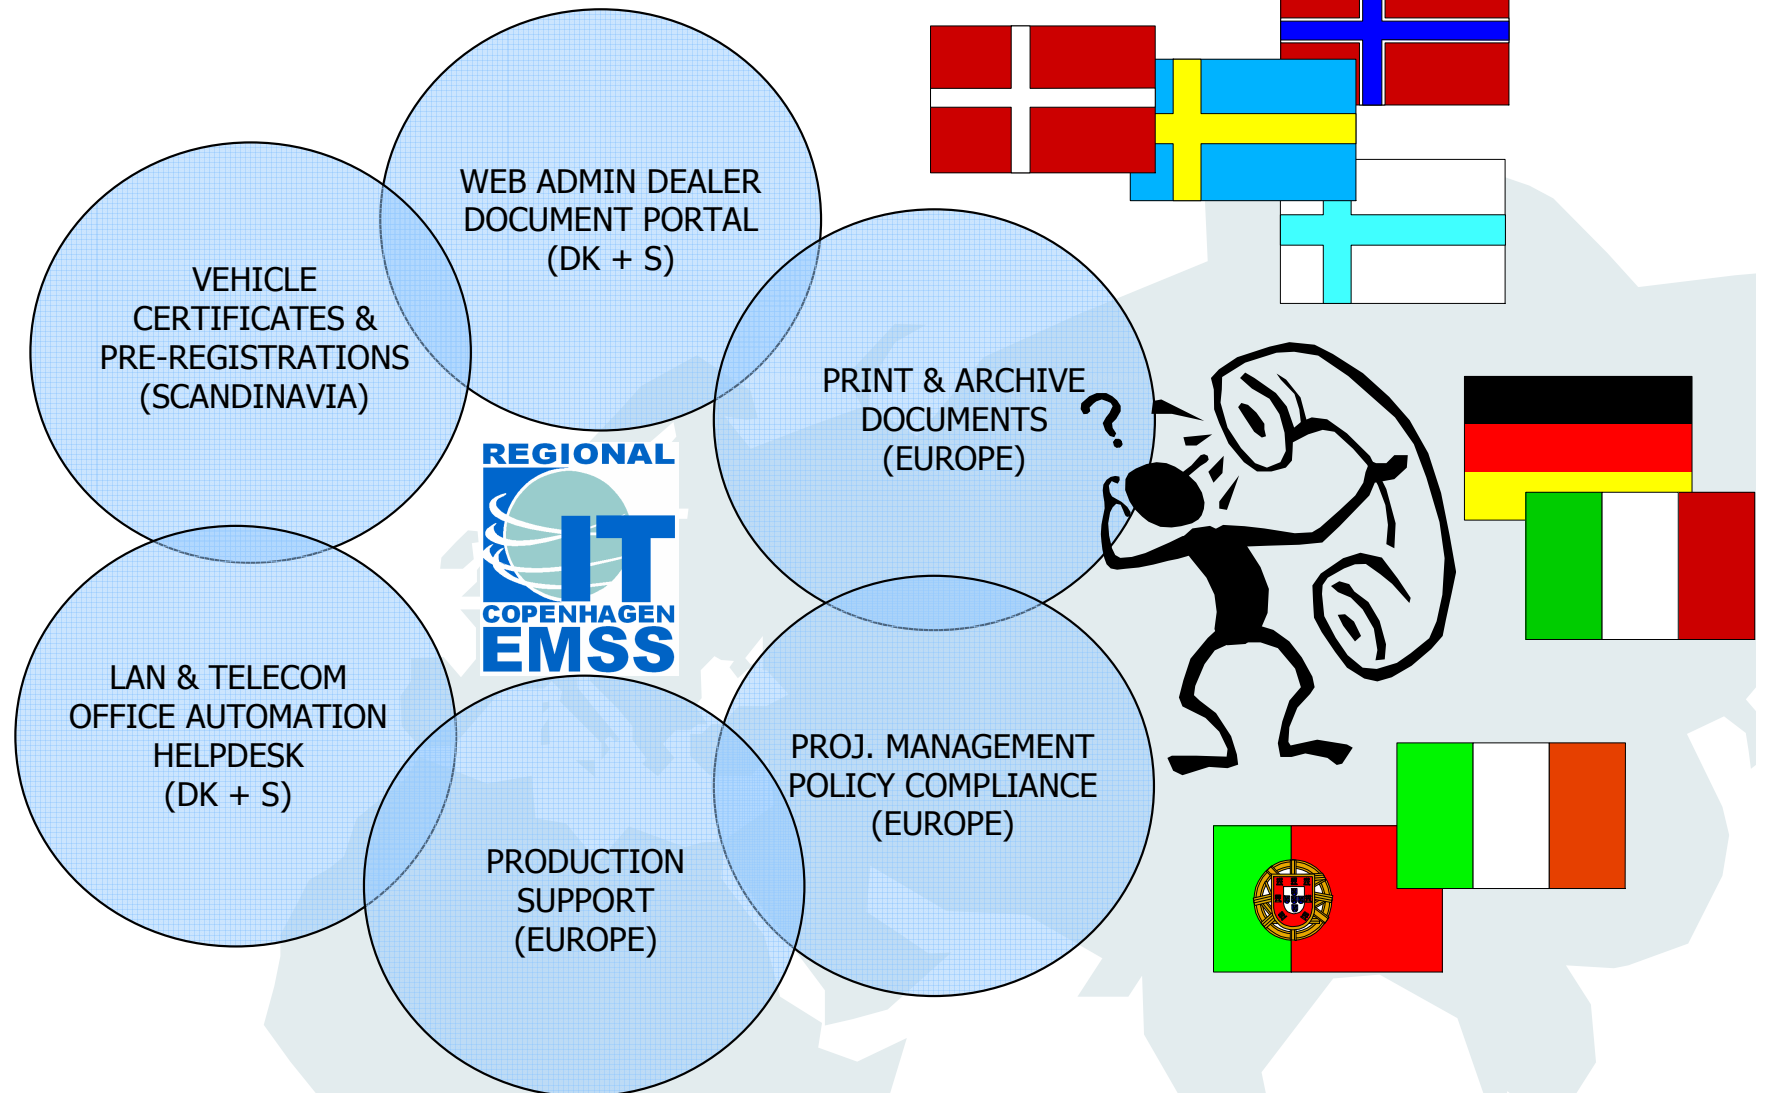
WEB ADMIN DEALER DOCUMENT PORTAL (DK + S)

VEHICLE CERTIFICATES & PRE-REGISTRATIONS (SCANDINAVIA)

PRINT & ARCHIVE DOCUMENTS (EUROPE)

REGIONAL IT COPENHAGEN EMSS

LAN & TELECOM OFFICE AUTOMATION HELPDESK (DK + S)

PROJ. MANAGEMENT POLICY COMPLIANCE (EUROPE)

PRODUCTION SUPPORT (EUROPE)